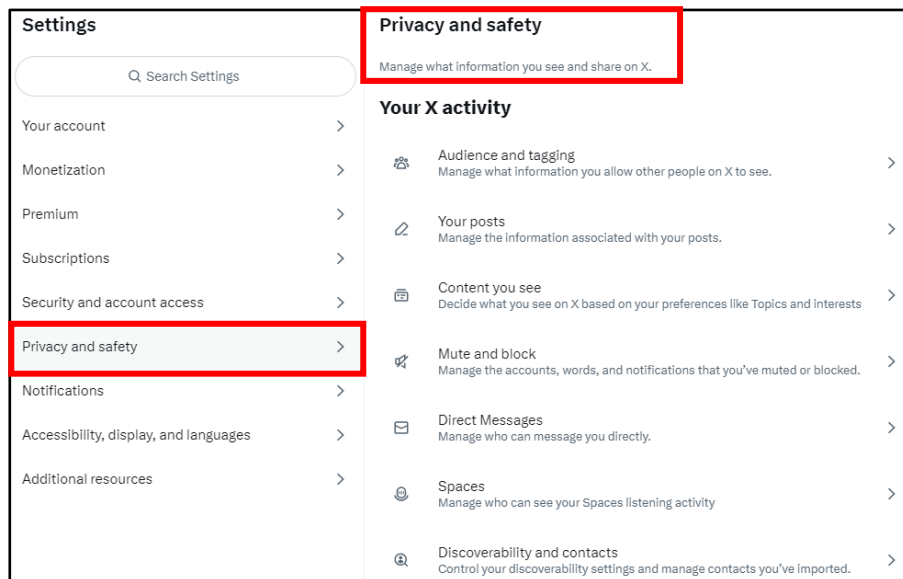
Settings

Search Settings

Your account

Monetization

Premium

Subscriptions

Security and account access

Privacy and safety

Notifications

Accessibility, display, and languages

Additional resources

Privacy and safety

Manage what information you see and share on X.

Your X activity

Audience and tagging
Manage what information you allow other people on X to see.

Your posts
Manage the information associated with your posts.

Content you see
Decide what you see on X based on your preferences like Topics and interests

Mute and block
Manage the accounts, words, and notifications that you've muted or blocked.

Direct Messages
Manage who can message you directly.

Spaces
Manage who can see your Spaces listening activity

Discoverability and contacts
Control your discoverability settings and manage contacts you've imported.